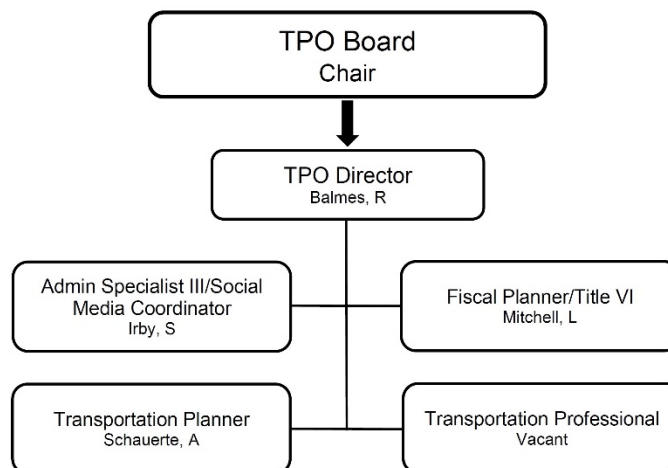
TPO Board
Chair

TPO Director
Balmes, R

Admin Specialist III/Social Media Coordinator
Irby, S

Fiscal Planner/Title VI
Mitchell, L

Transportation Planner
Schauerte, A

Transportation Professional
Vacant